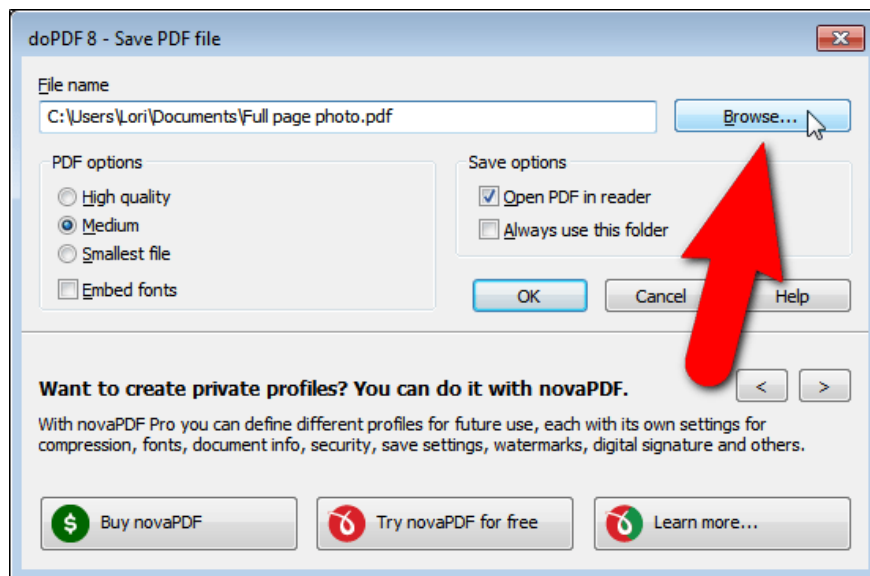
doPDF 8 - Save PDF file

File name

C:\Users\Lori\Documents\Full page photo.pdf

Browse...

PDF options

High quality

Medium

Smallest file

Embed fonts

Save options

Open PDF in reader

Always use this folder

OK

Cancel

Help

Want to create private profiles? You can do it with novaPDF.

<

>

With novaPDF Pro you can define different profiles for future use, each with its own settings for compression, fonts, document info, security, save settings, watermarks, digital signature and others.

Buy novaPDF

Try novaPDF for free

Learn more...